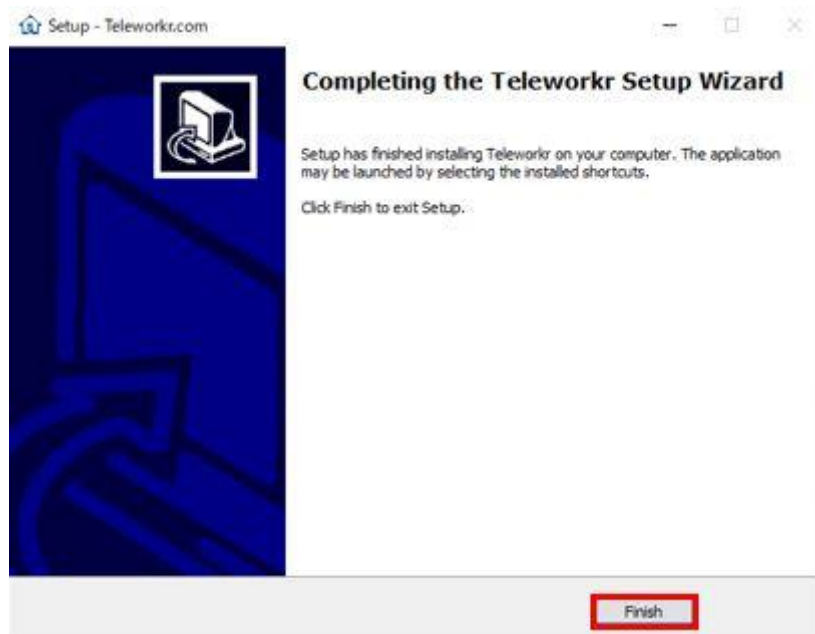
Setup - Teleworkr.com

Completing the Teleworkr Setup Wizard

Setup has finished installing Teleworkr on your computer. The application may be launched by selecting the installed shortcuts.

Click Finish to exit Setup.

Finish